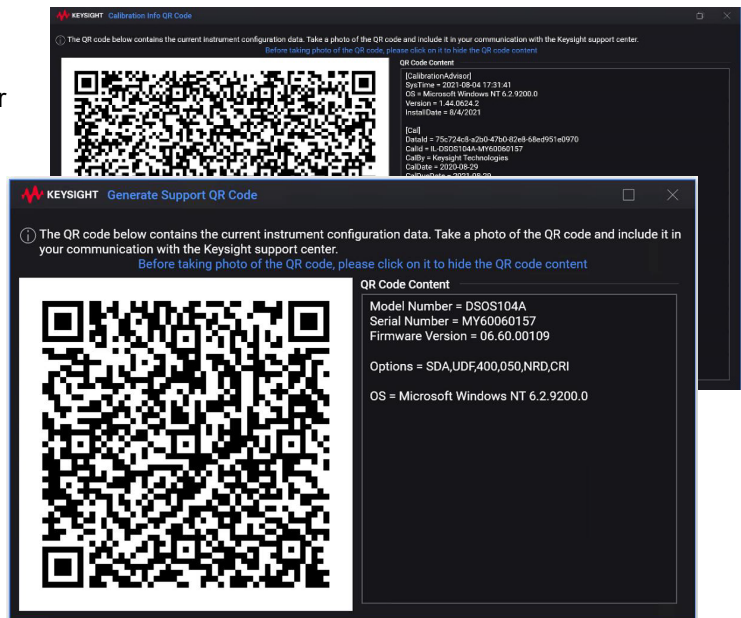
KEYSIGHT Calibration Info QR Code

The QR code below contains the current instrument configuration data. Take a photo of the QR code and include it in your communication with the Keysight support center.
Before taking photo of the QR code, please click on it to hide the QR code content

QR Code Content
[CalibrationAdvisor]
SysTime = 2021-08-04 17:31:41
OS = Microsoft Windows NT 6.2.9200.0
Version = 1.44.0624.2
InstallDate = 8/4/2021

[Cal]
DataId = 75c724c8-a2b0-47b0-82e8-68ed951e0970
CalId = IL-DSOS104A-MY60060157
CalBy = Keysight Technologies
CalDate = 2020-08-29
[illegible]

KEYSIGHT Generate Support QR Code

The QR code below contains the current instrument configuration data. Take a photo of the QR code and include it in your communication with the Keysight support center.
Before taking photo of the QR code, please click on it to hide the QR code content

QR Code Content
Model Number = DSOS104A
Serial Number = MY60060157
Firmware Version = 06.60.00109

Options = SDA,UDF,400,050,NRD,CRI

OS = Microsoft Windows NT 6.2.9200.0